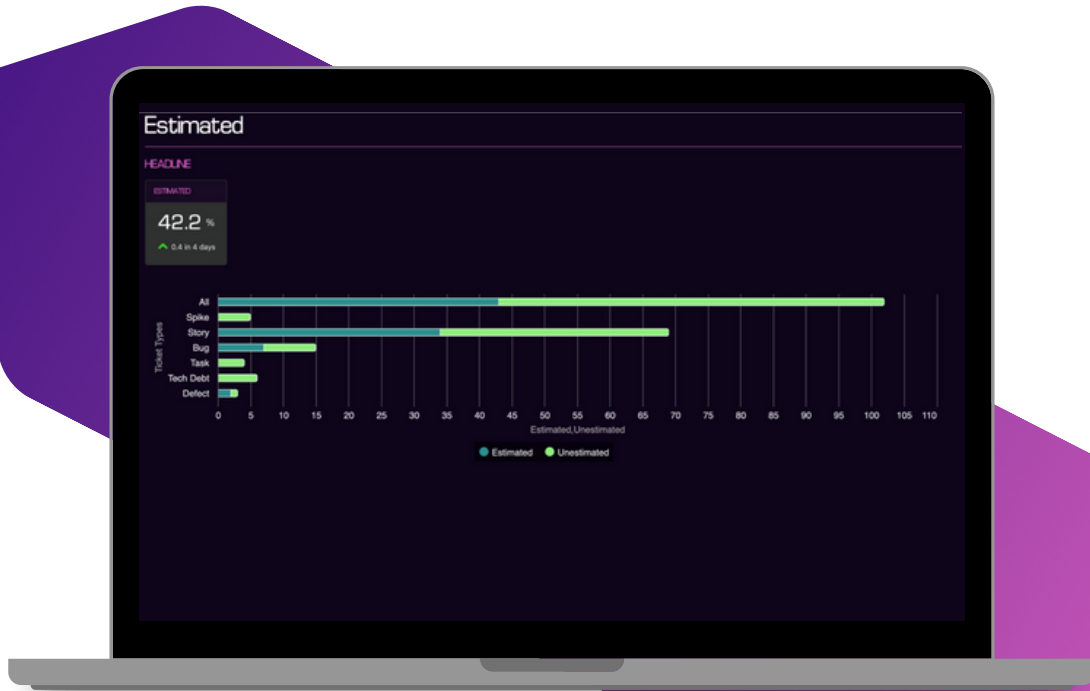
Estimated

HEADLINE

ESTIMATED

42.2 %

0.4 in 4 days

Ticket Types

All
Spike
Story
Bug
Task
Tech Debt
Defect

0 5 10 15 20 25 30 35 40 45 50 55 60 65 70 75 80 85 90 95 100 105 110

Estimated,Unestimated

Estimated Unestimated